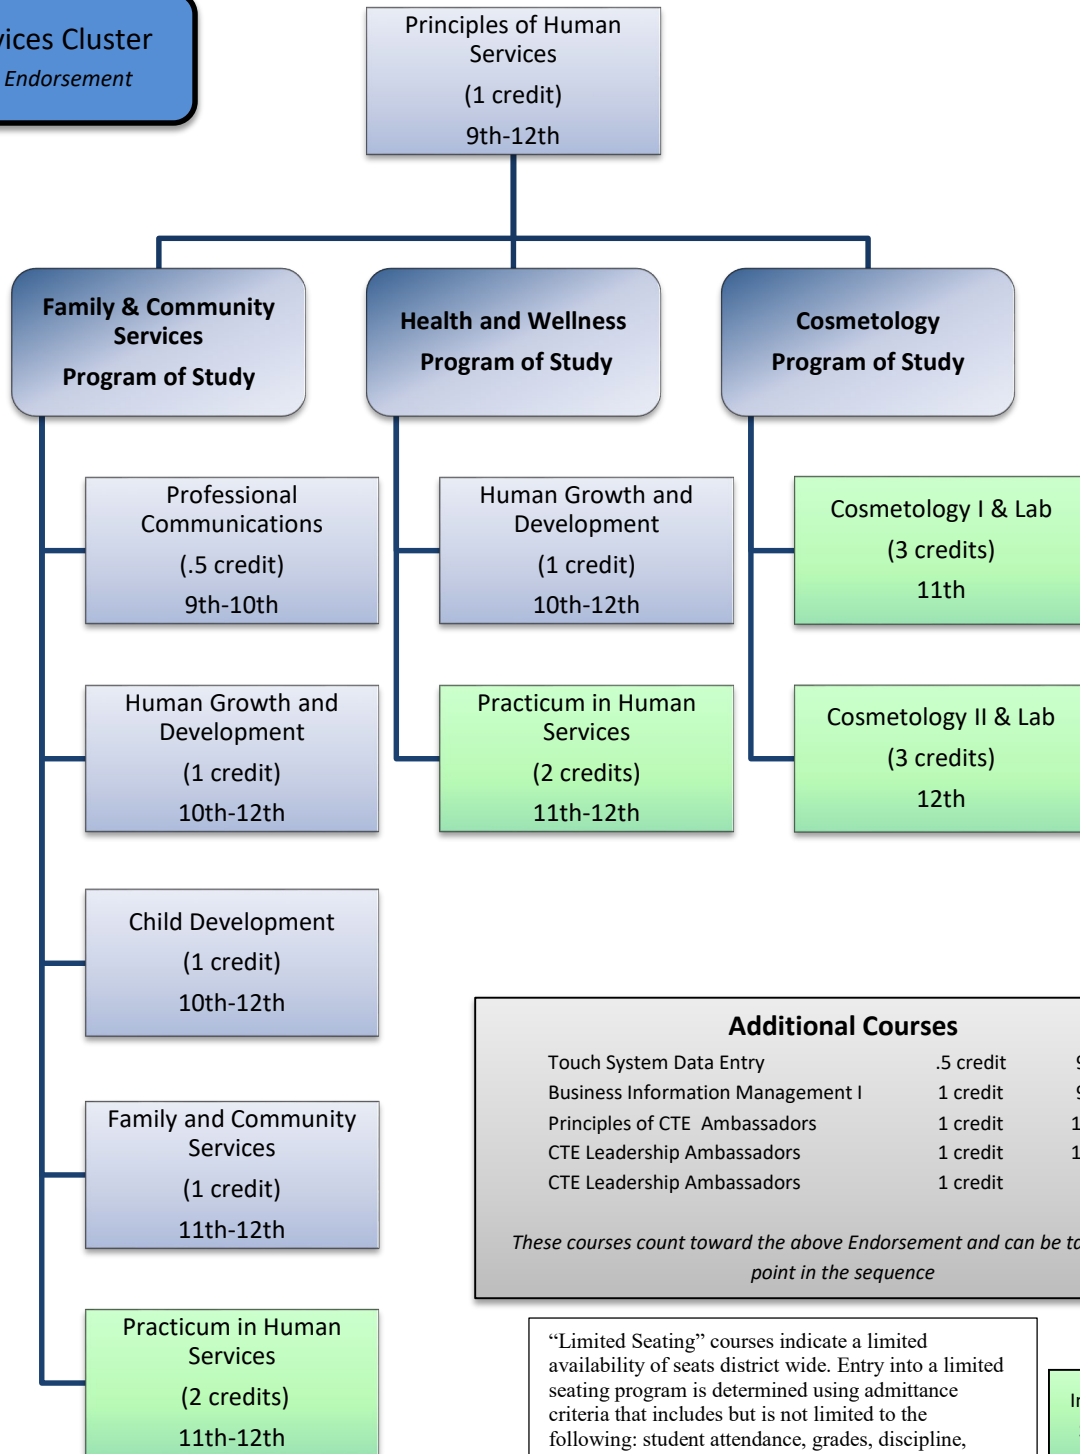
vices Cluster
Endorsement

Principles of Human Services
(1 credit)
9th-12th

Family & Community Services
Program of Study

Health and Wellness
Program of Study

Cosmetology
Program of Study

Professional Communications
(.5 credit)
9th-10th

Human Growth and Development
(1 credit)
10th-12th

Cosmetology I & Lab
(3 credits)
11th

Human Growth and Development
(1 credit)
10th-12th

Practicum in Human Services
(2 credits)
11th-12th

Cosmetology II & Lab
(3 credits)
12th

Child Development
(1 credit)
10th-12th

Family and Community Services
(1 credit)
11th-12th

Practicum in Human Services
(2 credits)
11th-12th

Additional Courses

| | | |
|---|---|---|
| Touch System Data Entry | .5 credit | 9 |
| Business Information Management I | 1 credit | 9 |
| Principles of CTE Ambassadors | 1 credit | 1 |
| CTE Leadership Ambassadors | 1 credit | 1 |
| CTE Leadership Ambassadors | 1 credit | |

These courses count toward the above Endorsement and can be ta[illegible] point in the sequence

“Limited Seating” courses indicate a limited availability of seats district wide. Entry into a limited seating program is determined using admittance criteria that includes but is not limited to the following: student attendance, grades, discipline,

In